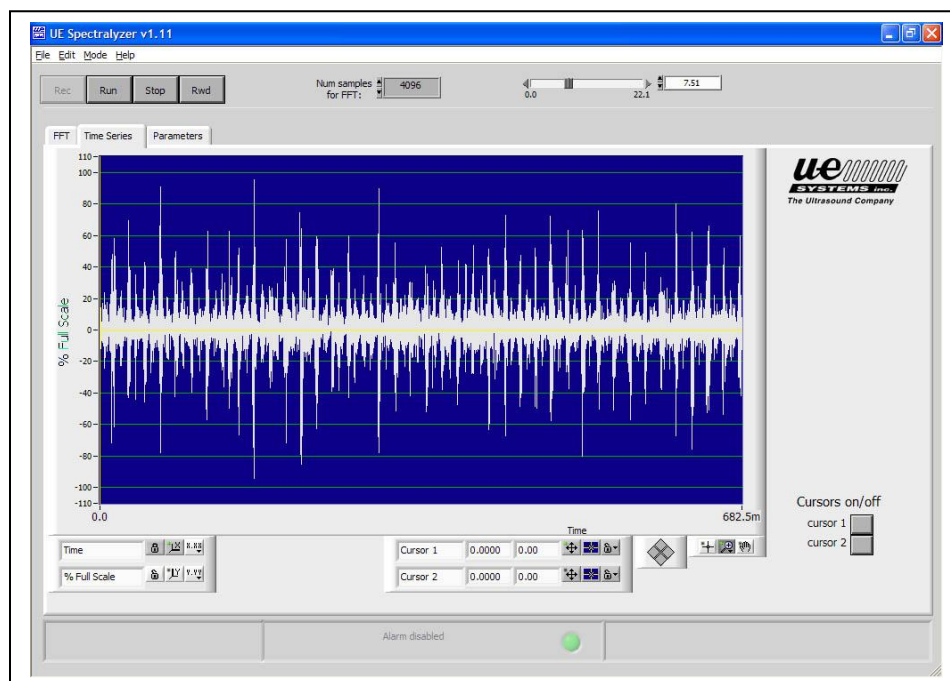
UE Spectralyzer v1.11

File Edit Mode Help

Rec Run Stop Rwd

Num samples for FFT: 4096

0.0 22.1 7.51

FFT Time Series Parameters

110
100
80
60
40
20
0
-20
-40
-60
-80
-100
-110

% Full Scale

0.0 682.5m

Time

ue SYSTEMS inc.
The Ultrasound Company

Cursors on/off
cursor 1
cursor 2

Time
% Full Scale

Cursor 1 0.0000 0.00
Cursor 2 0.0000 0.00

Alarm disabled